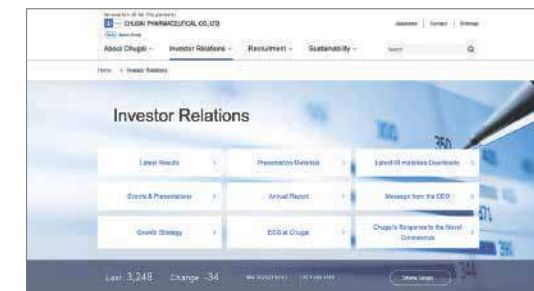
Innovation all for the patients
CHUGAI PHARMACEUTICAL CO., LTD.
Roche Group
Japanese | Contact | Sitemap
About Chugai ⌄ Investor Relations ⌄ Recruitment ⌄ Sustainability ⌄ Search

Home > Investor Relations

Investor Relations

Latest Results
Presentation Materials
Latest IR materials Downloads
Events & Presentations
Annual Report
Message from the CEO
Growth Strategy
ESG at Chugai
Chugai's Response to the Novel Coronavirus

Last 3,248 Change -34 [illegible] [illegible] Stock Quote